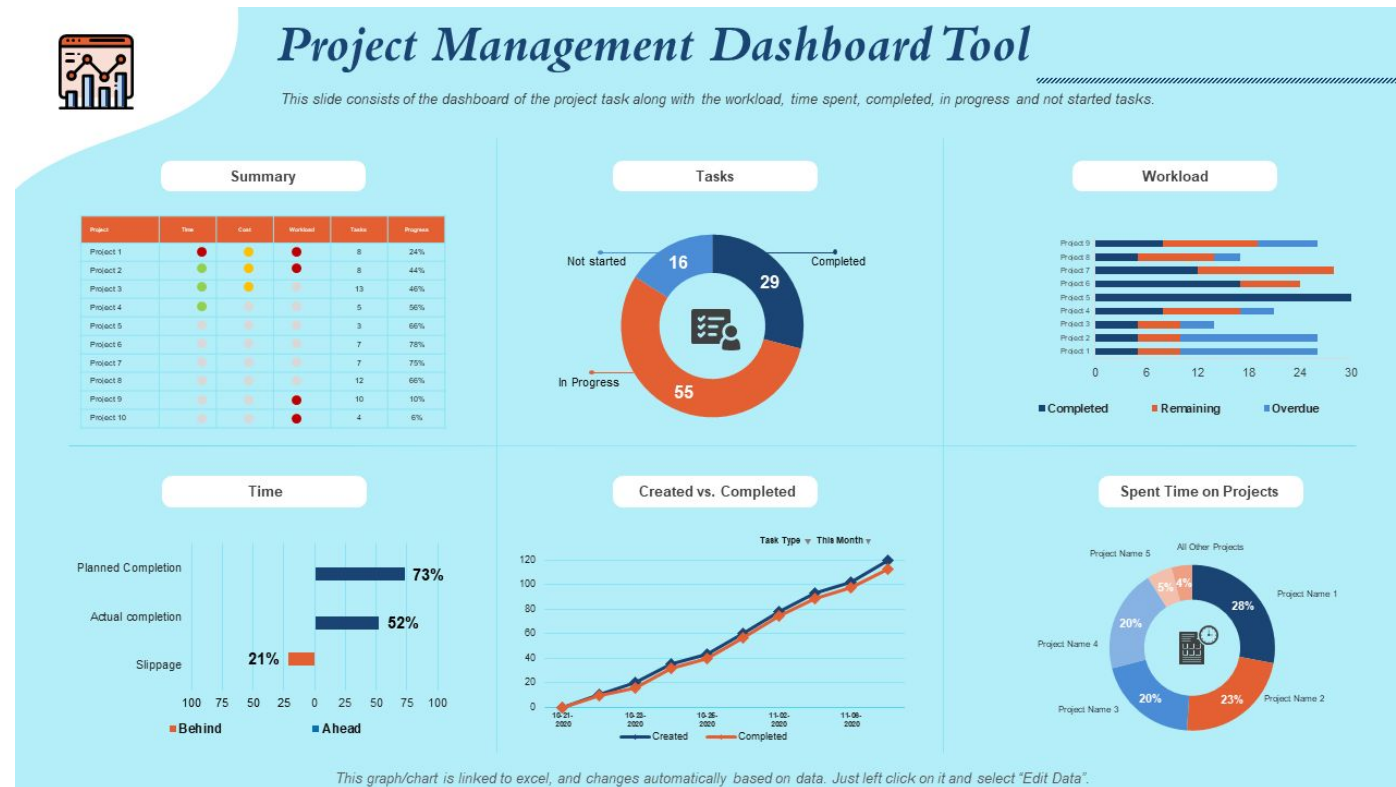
Project Management Dashboard Tool

This slide consists of the dashboard of the project task along with the workload, time spent, completed, in progress and not started tasks.

Summary

| Project | Time | Cost | Workload | Tasks | Progress |
|---|---|---|---|---|---|
| Project 1 | | | | 8 | 24% |
| Project 2 | | | | 8 | 44% |
| Project 3 | | | | 13 | 46% |
| Project 4 | | | | 5 | 56% |
| Project 5 | | | | 3 | 66% |
| Project 6 | | | | 7 | 78% |
| Project 7 | | | | 7 | 75% |
| Project 8 | | | | 12 | 66% |
| Project 9 | | | | 10 | 10% |
| Project 10 | | | | 4 | 6% |

Tasks

Not started 16
Completed 29
In Progress 55

Workload

Project 9
Project 8
Project 7
Project 6
Project 5
Project 4
Project 3
Project 2
Project 1

0 6 12 18 24 30

Completed Remaining Overdue

Time

Planned Completion 73%
Actual completion 52%
Slippage 21%

100 75 50 25 0 25 50 75 100

Behind Ahead

Created vs. Completed

Task Type This Month

120
100
80
60
40
20
0

10-21-2020 10-23-2020 10-26-2020 11-02-2020 11-09-2020

Created Completed

Spent Time on Projects

Project Name 5
All Other Projects
5% 4%
Project Name 1 28%
Project Name 4 20%
Project Name 3 20%
Project Name 2 23%

This graph/chart is linked to excel, and changes automatically based on data. Just left click on it and select "Edit Data".